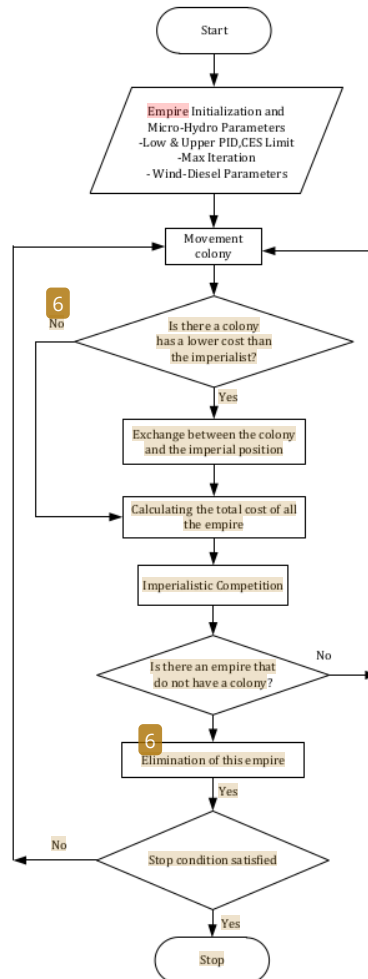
Start

Empire Initialization and Micro-Hydro Parameters
-Low & Upper PID,CES Limit
-Max Iteration
- Wind-Diesel Parameters

Movement colony

6
No

Is there a colony has a lower cost than the imperialist?

Yes

Exchange between the colony and the imperial position

Calculating the total cost of all the empire

Imperialistic Competition

No

Is there an empire that do not have a colony?

6
Elimination of this empire

Yes

No

Stop condition satisfied

Yes

Stop